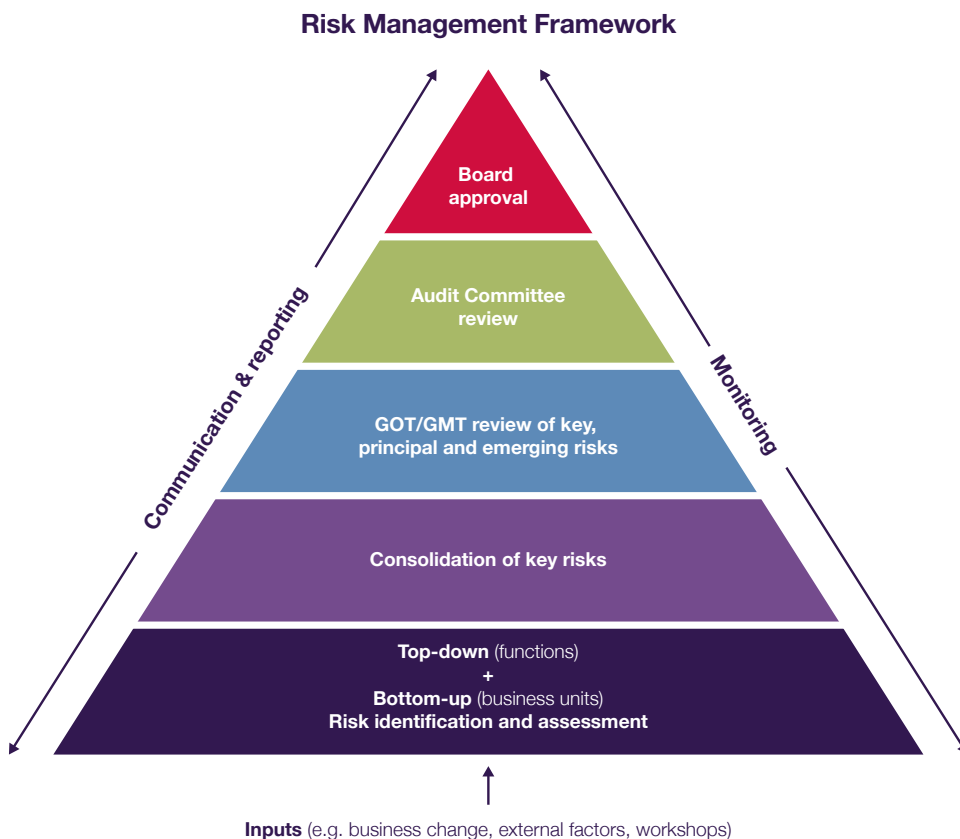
Risk Management Framework

Communication & reporting

Monitoring

Board approval

Audit Committee review

GOT/GMT review of key, principal and emerging risks

Consolidation of key risks

Top-down (functions)
+
Bottom-up (business units)
Risk identification and assessment

Inputs (e.g. business change, external factors, workshops)